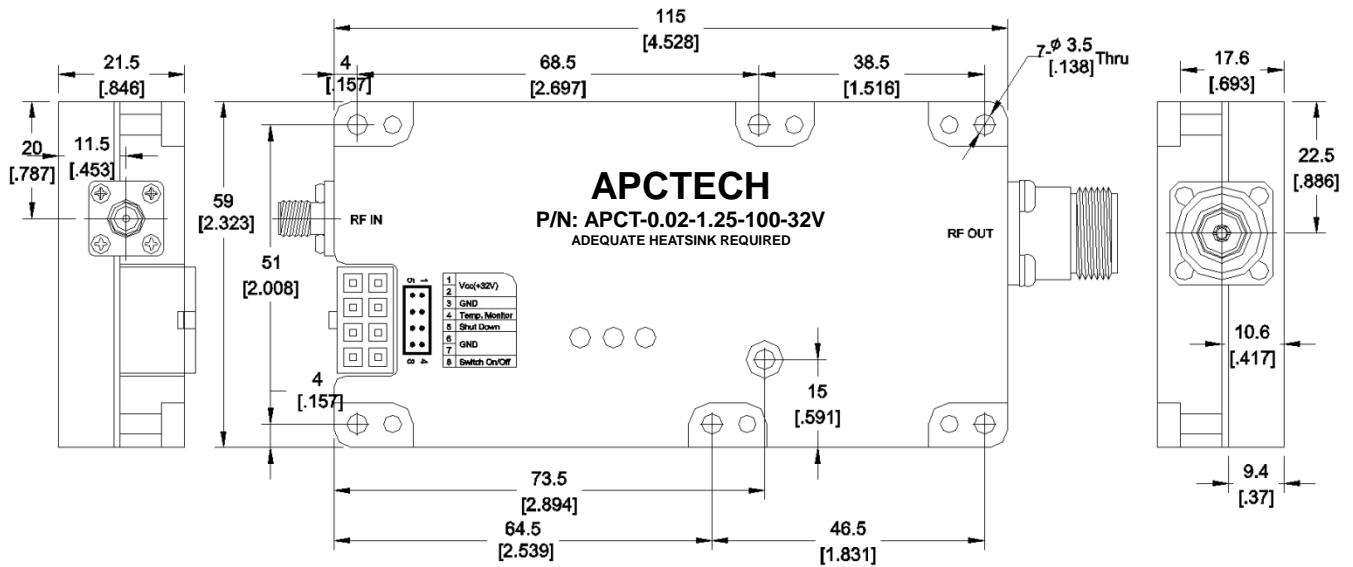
115
[4.528]

21.5
[.846]

4
[.157]

68.5
[2.697]

38.5
[1.516]

7-$\phi$ 3.5
[.138] Thru

17.6
[.693]

20
[.787]

11.5
[.453]

59
[2.323]

51
[2.008]

APCTECH
P/N: APCT-0.02-1.25-100-32V
ADEQUATE HEATSINK REQUIRED

RF IN

RF OUT

22.5
[.886]

| 1 | Vcc(+32V) |
|---|---|
| 2 | |
| 3 | GND |
| 4 | Temp. Monitor |
| 5 | Shut Down |
| 6 | GND |
| 7 | |
| 8 | Switch On/Off |

5 1
8 4

10.6
[.417]

4
[.157]

15
[.591]

9.4
[.37]

73.5
[2.894]

64.5
[2.539]

46.5
[1.831]